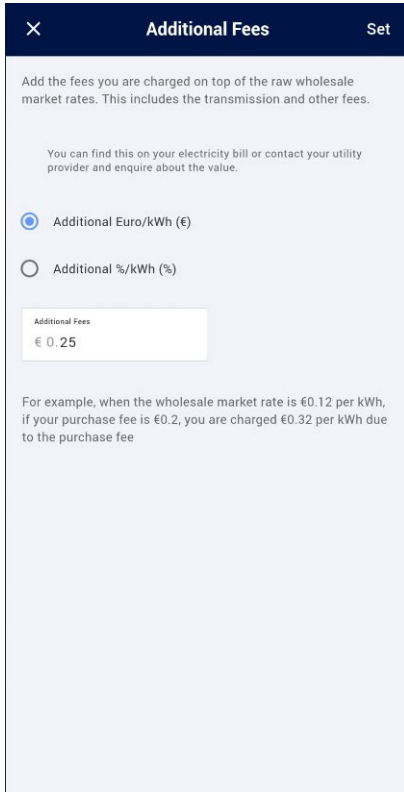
×
Additional Fees
Set

Add the fees you are charged on top of the raw wholesale market rates. This includes the transmission and other fees.

You can find this on your electricity bill or contact your utility provider and enquire about the value.

Additional Euro/kWh (€)

Additional %/kWh (%)

Additional Fees
€ 0.25

For example, when the wholesale market rate is €0.12 per kWh, if your purchase fee is €0.2, you are charged €0.32 per kWh due to the purchase fee